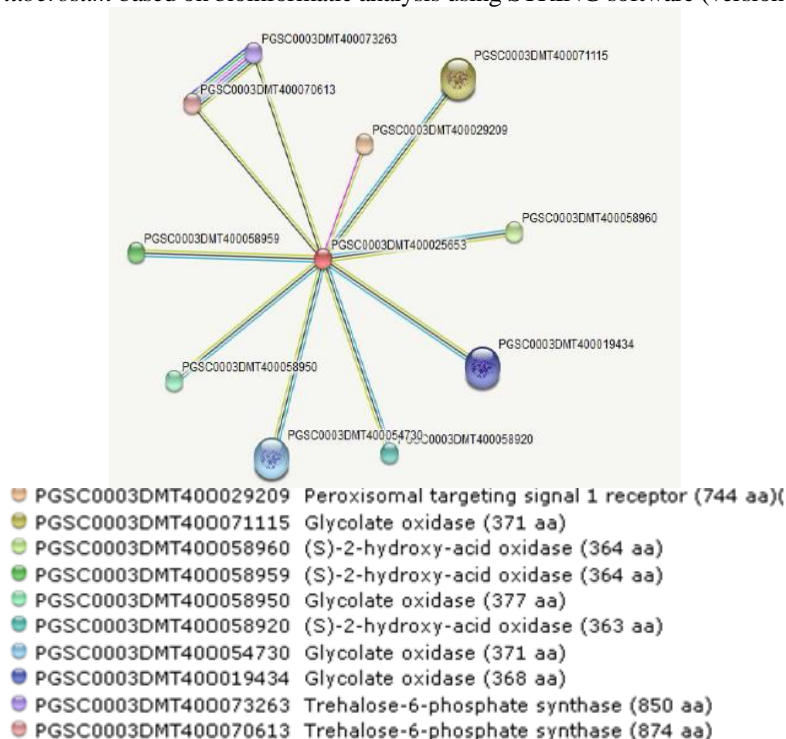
tuberosum based on bioinformatic analysis using STRING software (version

PGSC0003DMT400073263
PGSC0003DMT400071115
PGSC0003DMT400070613
PGSC0003DMT400029209
PGSC0003DMT400058960
PGSC0003DMT400058959
PGSC0003DMT400025653
PGSC0003DMT400019434
PGSC0003DMT400058950
PGSC0003DMT400054730
PGSC0003DMT400058920

PGSC0003DMT400029209 Peroxisomal targeting signal 1 receptor (744 aa)(
PGSC0003DMT400071115 Glycolate oxidase (371 aa)
PGSC0003DMT400058960 (S)-2-hydroxy-acid oxidase (364 aa)
PGSC0003DMT400058959 (S)-2-hydroxy-acid oxidase (364 aa)
PGSC0003DMT400058950 Glycolate oxidase (377 aa)
PGSC0003DMT400058920 (S)-2-hydroxy-acid oxidase (363 aa)
PGSC0003DMT400054730 Glycolate oxidase (371 aa)
PGSC0003DMT400019434 Glycolate oxidase (368 aa)
PGSC0003DMT400073263 Trehalose-6-phosphate synthase (850 aa)
PGSC0003DMT400070613 Trehalose-6-phosphate synthase (874 aa)